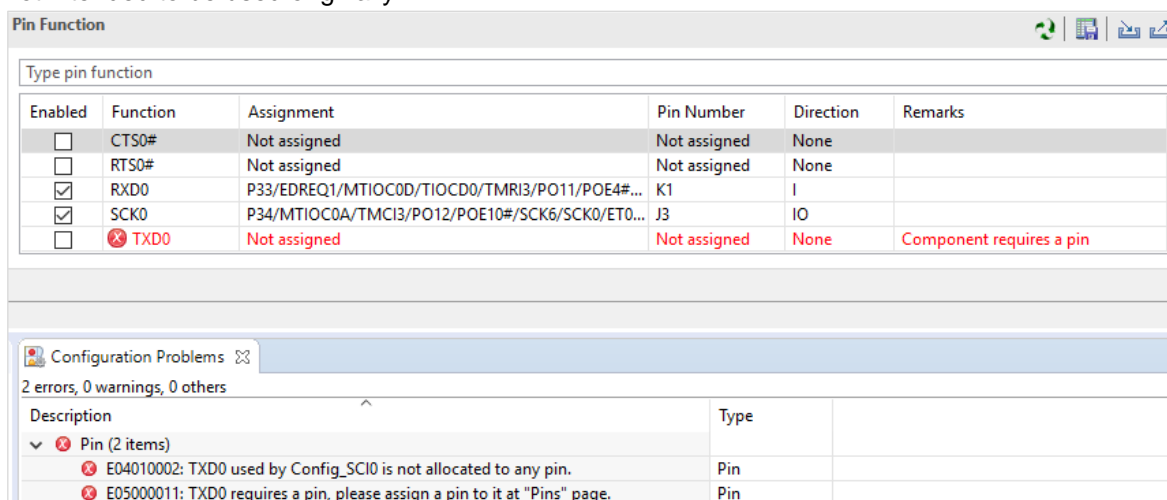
Pin Function

Type pin function

| Enabled | Function | Assignment | Pin Number | Direction | Remarks |
|---|---|---|---|---|---|
| ☐ | CTS0# | Not assigned | Not assigned | None | |
| ☐ | RTS0# | Not assigned | Not assigned | None | |
| ☑ | RXD0 | P33/EDREQ1/MTIOC0D/TIOCD0/TMRI3/PO11/POE4#... | K1 | I | |
| ☑ | SCK0 | P34/MTIOC0A/TMCI3/PO12/POE10#/SCK6/SCK0/ET0... | J3 | IO | |
| ☐ | TXD0 | Not assigned | Not assigned | None | Component requires a pin |

Configuration Problems

2 errors, 0 warnings, 0 others

| Description | Type |
|---|---|
| Pin (2 items) | |
| E04010002: TXD0 used by Config_SCI0 is not allocated to any pin. | Pin |
| E05000011: TXD0 requires a pin, please assign a pin to it at "Pins" page. | Pin |